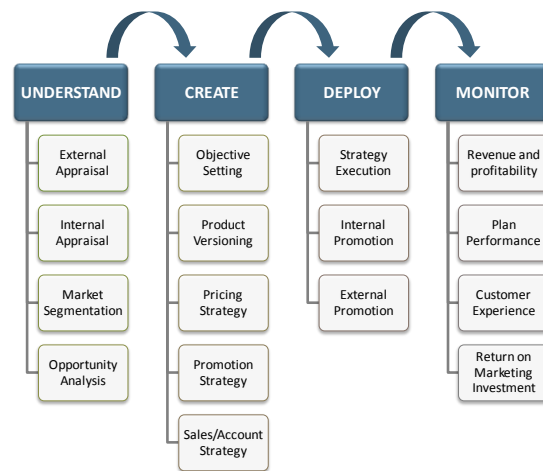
UNDERSTAND

External Appraisal

Internal Appraisal

Market Segmentation

Opportunity Analysis

CREATE

Objective Setting

Product Versioning

Pricing Strategy

Promotion Strategy

Sales/Account Strategy

DEPLOY

Strategy Execution

Internal Promotion

External Promotion

MONITOR

Revenue and profitability

Plan Performance

Customer Experience

Return on Marketing Investment